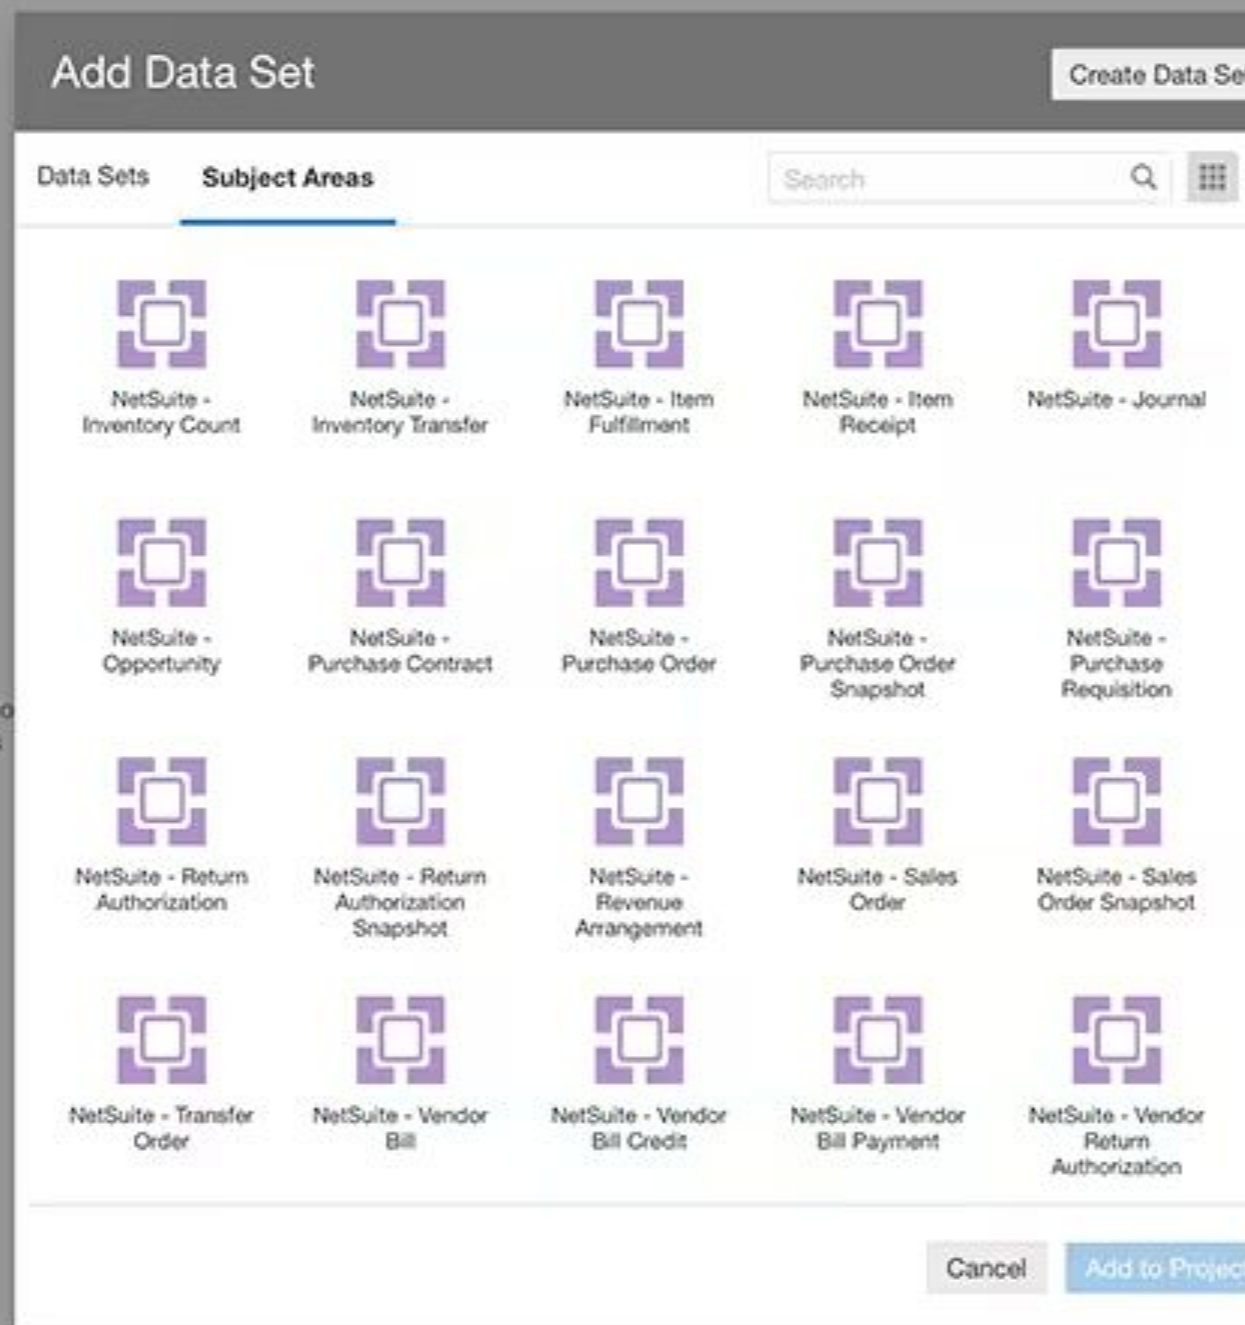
Add Data Set

Create Data Se

Data Sets

Subject Areas

Search

NetSuite - Inventory Count

NetSuite - Inventory Transfer

NetSuite - Item Fulfillment

NetSuite - Item Receipt

NetSuite - Journal

NetSuite - Opportunity

NetSuite - Purchase Contract

NetSuite - Purchase Order

NetSuite - Purchase Order Snapshot

NetSuite - Purchase Requisition

NetSuite - Return Authorization

NetSuite - Return Authorization Snapshot

NetSuite - Revenue Arrangement

NetSuite - Sales Order

NetSuite - Sales Order Snapshot

NetSuite - Transfer Order

NetSuite - Vendor Bill

NetSuite - Vendor Bill Credit

NetSuite - Vendor Bill Payment

NetSuite - Vendor Return Authorization

Cancel

Add to Projec